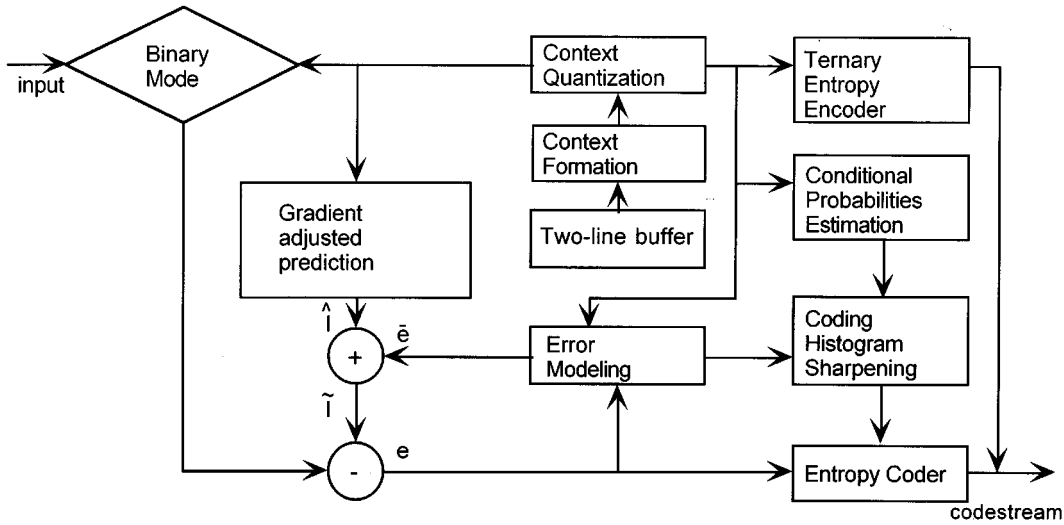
input

Binary Mode

Context Quantization

Ternary Entropy Encoder

Context Formation

Conditional Probabilities Estimation

Gradient adjusted prediction

Two-line buffer

$\hat{I}$

$\bar{e}$

+

Error Modeling

Coding Histogram Sharpening

$\tilde{I}$

-

e

Entropy Coder

codestream